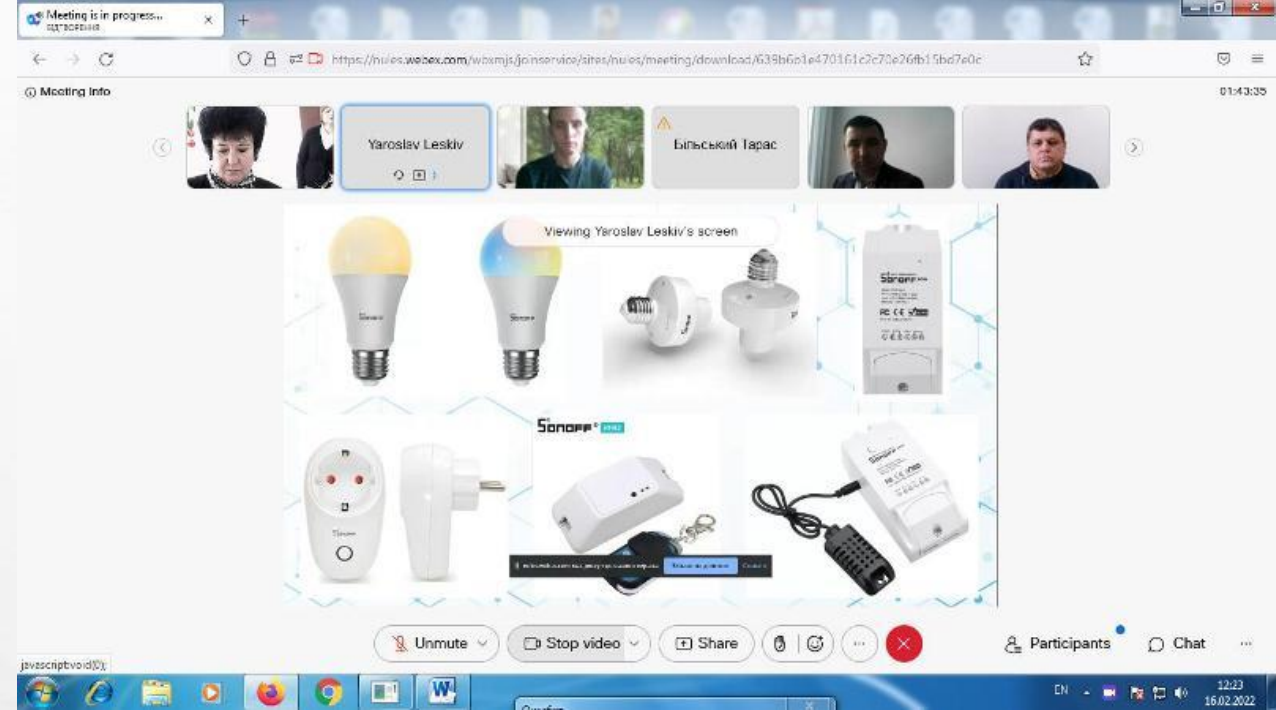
Meeting is in progress...
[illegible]

https://nules.webex.com/wbxmjs/joinservice/sites/nules/meeting/download/639b6b1e4701f1c2c70e26fb15bd7e0c

Meeting Info

01:43:35

Yaroslav Leskiv

Більський Тарас

Viewing Yaroslav Leskiv's screen

SONOFF

SONOFF

Unmute

Stop video

Share

Participants

Chat

javascript:void(0);

EN

12:23
16.02.2022